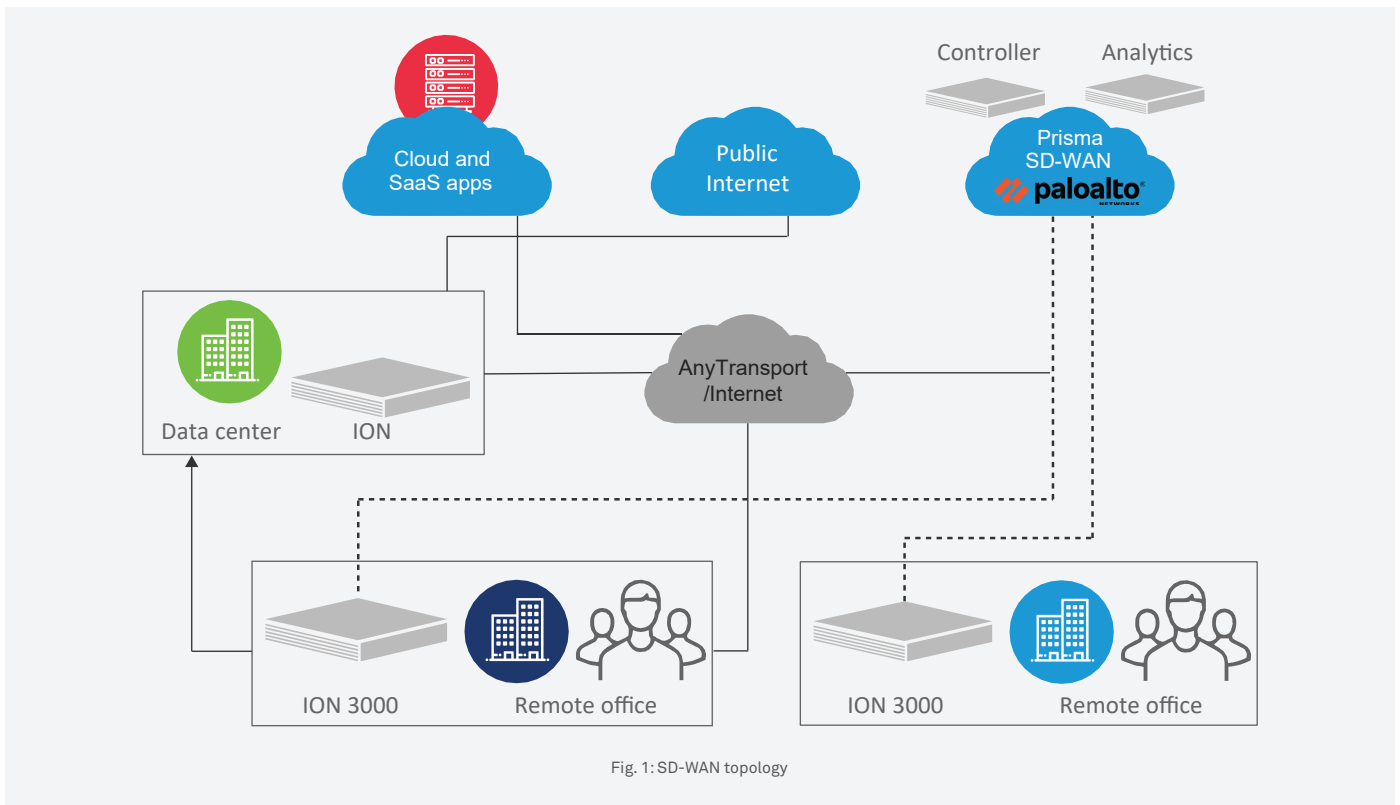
Controller

Analytics

Cloud and SaaS apps

Public Internet

Prisma SD-WAN

paloalto NETWORKS

Data center

ION

AnyTransport /Internet

ION 3000

Remote office

ION 3000

Remote office

Fig. 1: SD-WAN topology